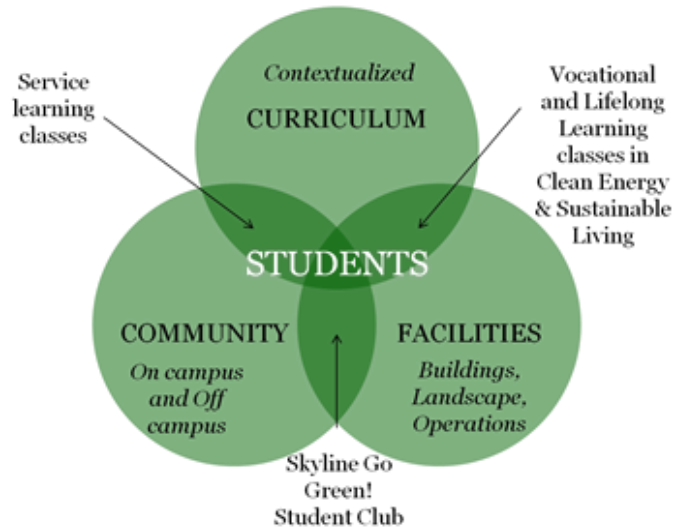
Service learning classes

Contextualized

CURRICULUM

Vocational and Lifelong Learning classes in Clean Energy & Sustainable Living

STUDENTS

COMMUNITY

On campus and Off campus

FACILITIES

Buildings, Landscape, Operations

Skyline Go Green! Student Club